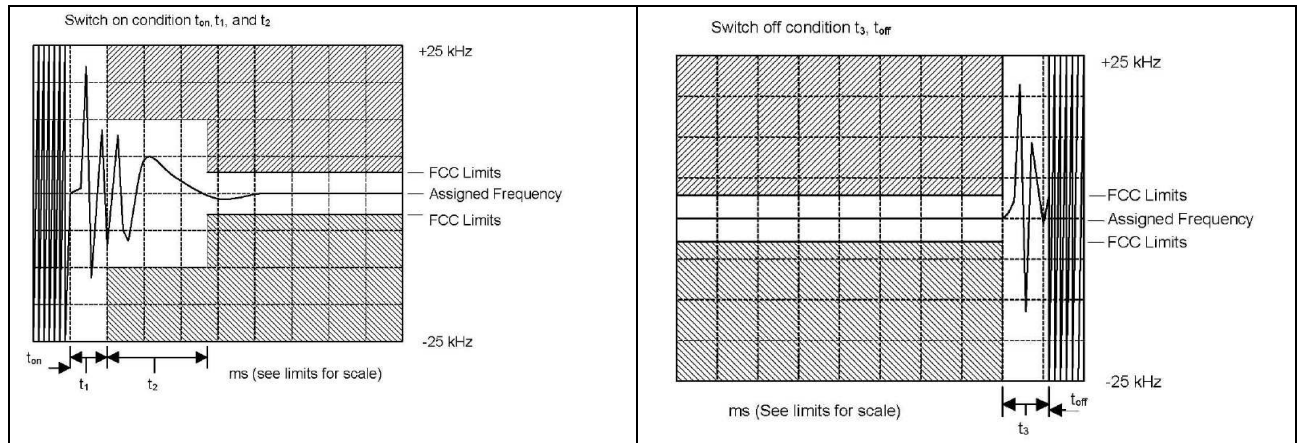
Switch on condition $t_{on}$, $t_1$, and $t_2$

+25 kHz

FCC Limits

Assigned Frequency

FCC Limits

-25 kHz

$t_{on}$

$t_1$

$t_2$

ms (see limits for scale)

Switch off condition $t_3$, $t_{off}$

+25 kHz

FCC Limits

Assigned Frequency

FCC Limits

-25 kHz

ms (See limits for scale)

$t_3$

$t_{off}$